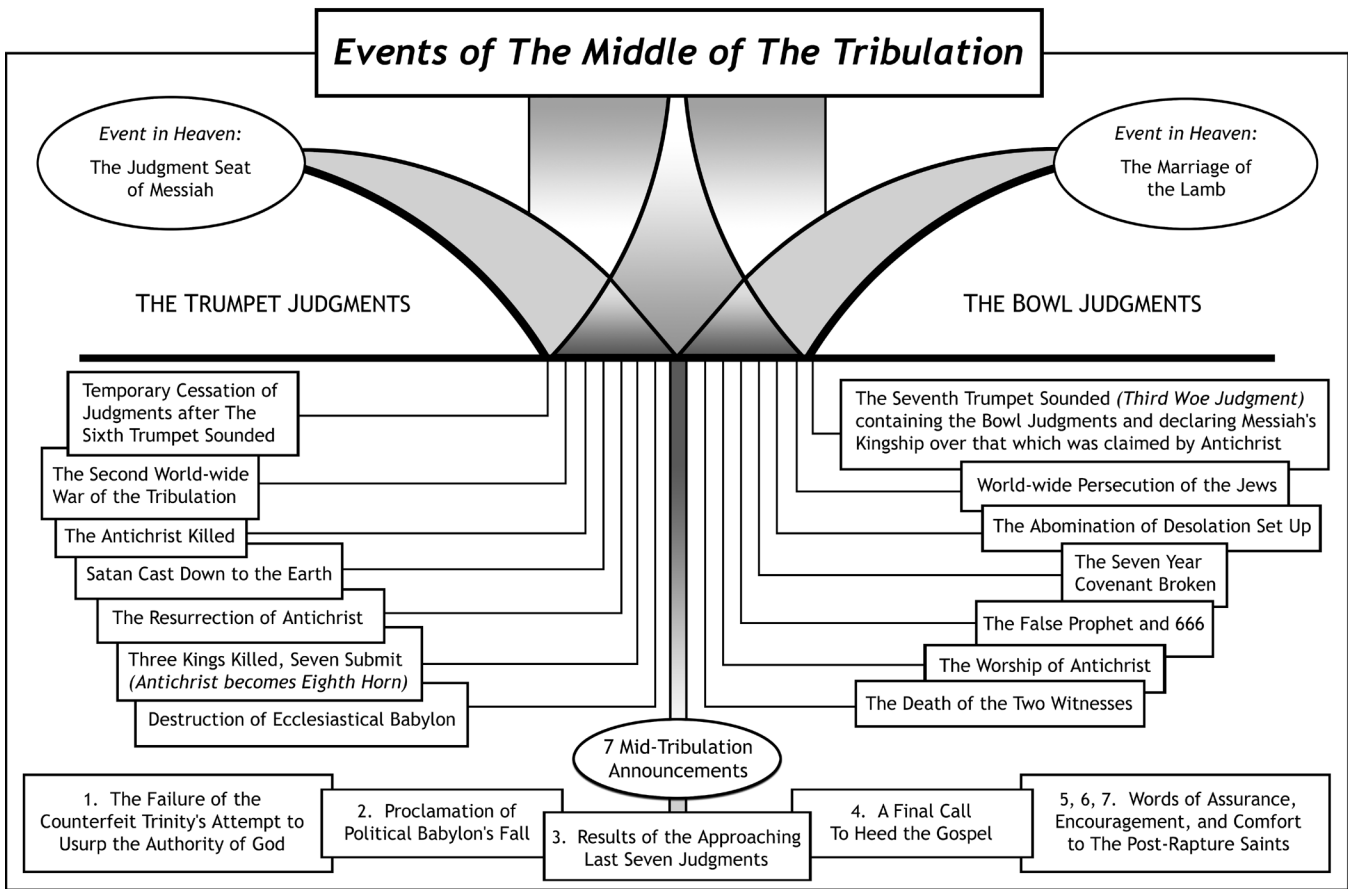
Events of The Middle of The Tribulation

*Event in Heaven:*
The Judgment Seat of Messiah

*Event in Heaven:*
The Marriage of the Lamb

THE TRUMPET JUDGMENTS

THE BOWL JUDGMENTS

Temporary Cessation of Judgments after The Sixth Trumpet Sounded

The Second World-wide War of the Tribulation

The Antichrist Killed

Satan Cast Down to the Earth

The Resurrection of Antichrist

Three Kings Killed, Seven Submit *(Antichrist becomes Eighth Horn)*

Destruction of Ecclesiastical Babylon

The Seventh Trumpet Sounded *(Third Woe Judgment)* containing the Bowl Judgments and declaring Messiah's Kingship over that which was claimed by Antichrist

World-wide Persecution of the Jews

The Abomination of Desolation Set Up

The Seven Year Covenant Broken

The False Prophet and 666

The Worship of Antichrist

The Death of the Two Witnesses

7 Mid-Tribulation Announcements

1. The Failure of the Counterfeit Trinity's Attempt to Usurp the Authority of God

2. Proclamation of Political Babylon's Fall

3. Results of the Approaching Last Seven Judgments

4. A Final Call To Heed the Gospel

5, 6, 7. Words of Assurance, Encouragement, and Comfort to The Post-Rapture Saints